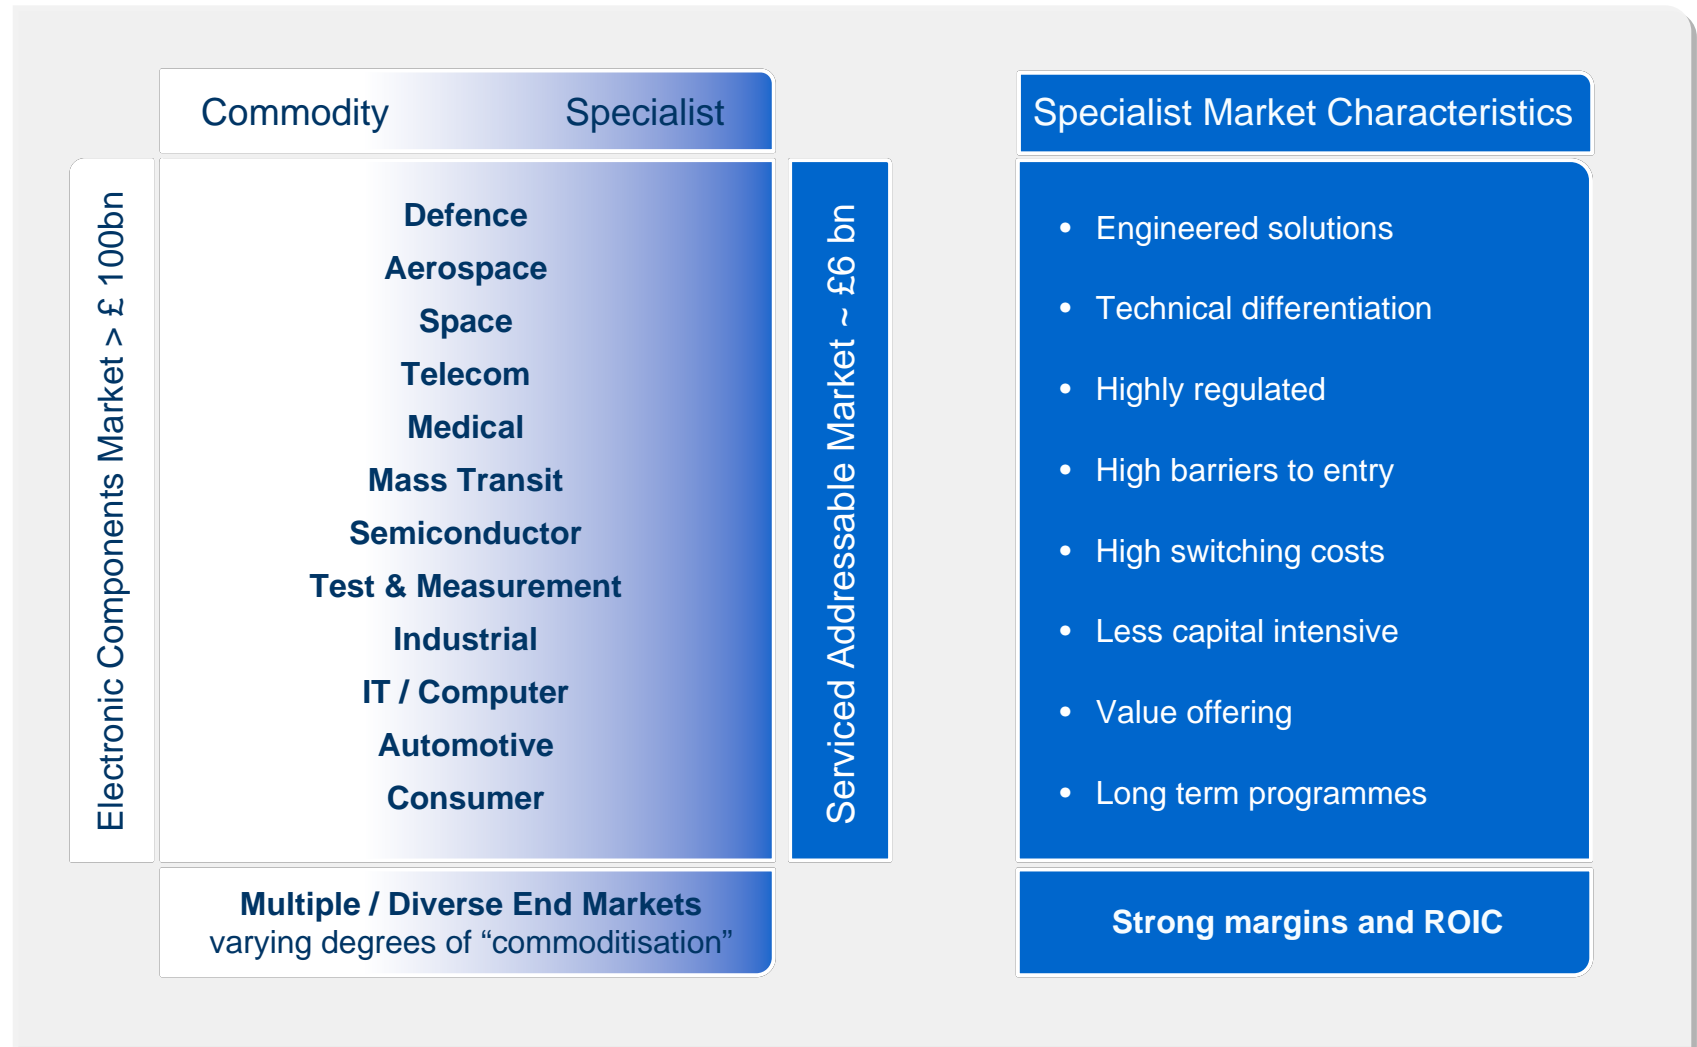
Commodity Specialist

Electronic Components Market > £ 100bn

Defence
Aerospace
Space
Telecom
Medical
Mass Transit
Semiconductor
Test & Measurement
Industrial
IT / Computer
Automotive
Consumer

Serviced Addressable Market ~ £6 bn

Multiple / Diverse End Markets
varying degrees of “commoditisation”

Specialist Market Characteristics

- Engineered solutions
- Technical differentiation
- Highly regulated
- High barriers to entry
- High switching costs
- Less capital intensive
- Value offering
- Long term programmes

Strong margins and ROIC